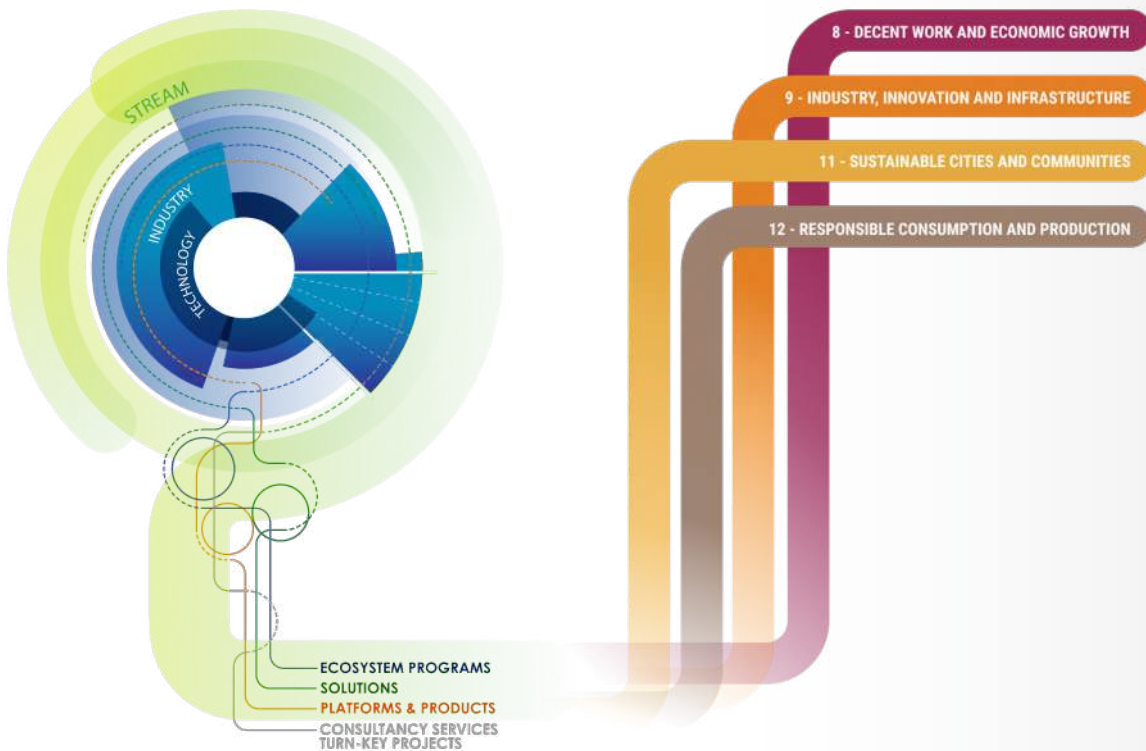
STREAM
INDUSTRY
TECHNOLOGY

8 - DECENT WORK AND ECONOMIC GROWTH
9 - INDUSTRY, INNOVATION AND INFRASTRUCTURE
11 - SUSTAINABLE CITIES AND COMMUNITIES
12 - RESPONSIBLE CONSUMPTION AND PRODUCTION

ECOSYSTEM PROGRAMS
SOLUTIONS
PLATFORMS & PRODUCTS
CONSULTANCY SERVICES
TURN-KEY PROJECTS